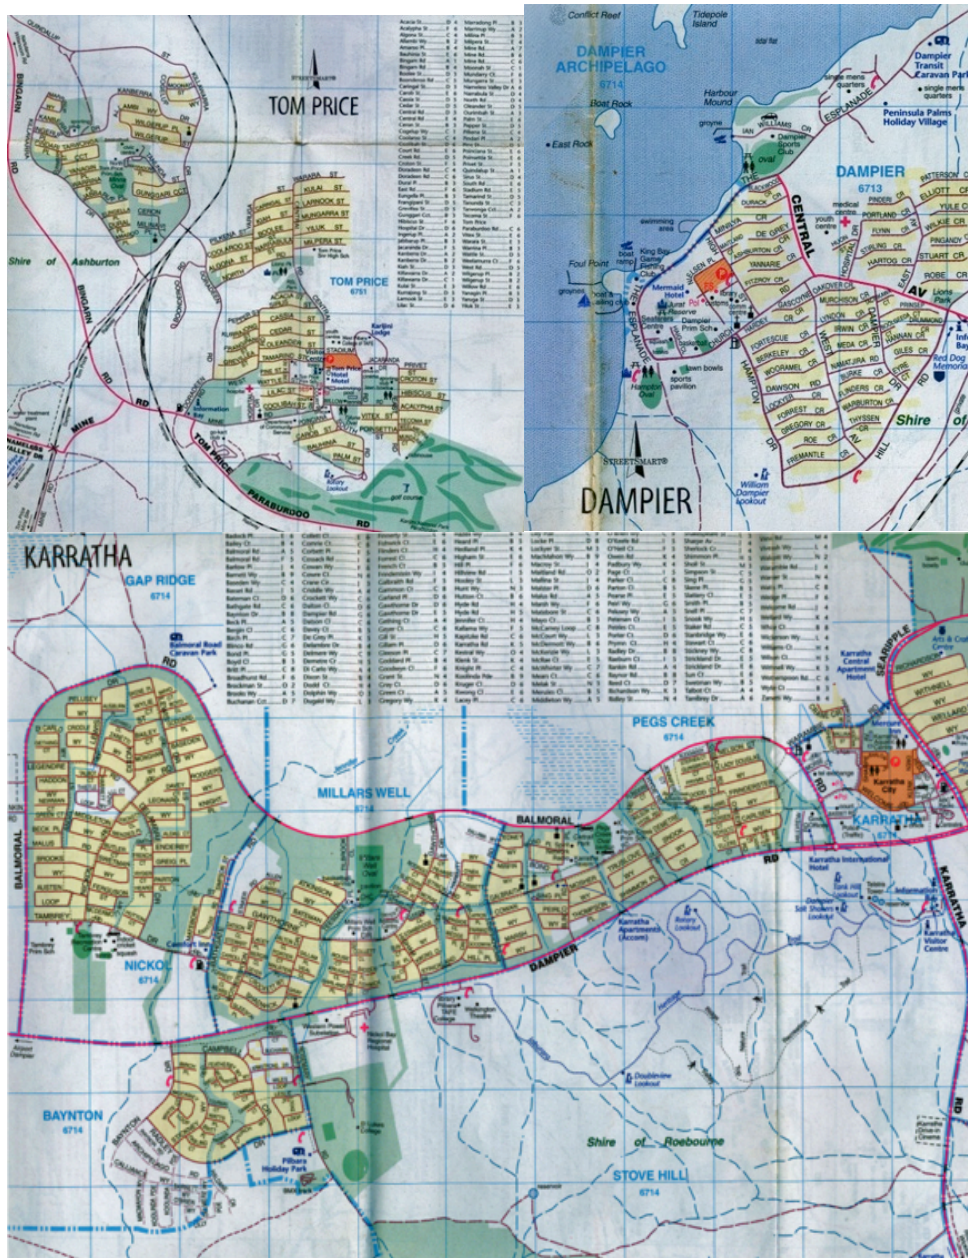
TOM PRICE

STREETSMART

TOM PRICE
6751

Shire of Ashburton

BINGARN

RD

MINE

TOM PRICE

PARABURDOO

RD

KANBERRA

AMBI

WILGERUP

GUNGARI

CERON

KULAI ST

LARNOOK ST

MUNGARRA ST

YILLUK ST

MILPERA ST

BOOLER

CASSIA ST

CEDAR ST

OLEANDER ST

TAMARIND

DOUGLAS

JACARANDA

PRIVET

CROTON ST

HIBISCUS ST

ACACIA ST

VITEX ST

BAUHINIA ST

PALM ST

Tom Price Hotel Motel

Karijini Lodge

Information Bays

golf course

Conflict Reef

Tidepole Island

DAMPIER ARCHIPELAGO
6714

Boat Rock

East Rock

Harbour Mound

groyne

IAN

WILLIAMS

ESPLANADE

Dampier Sports Club

oval

Dampier Transit Caravan Park

single mens quarters

Peninsula Palms Holiday Village

DAMPIER
6713

CENTRAL

THE

swimming area

DURACK

MINERVA

DE GREY

YANNARE

FITZROY

GASCOYNE

MURCHISON

FORTESCUE

BERKELEY

BOORAMEL

DAWSON

LOCKYER

FORREST

GREGORY

ROE

FREMANTLE

LYNDON

IRWIN

MEDA

NAMATJIRA

BURKE

FLINDERS

WARBURTON

THYSSEN

DAMPIER

HILL

AV

ROBE

EAST

PINDERI

PORTLAND

FLYNN

STIRLING

HARTOG

ELLIOTT

YULE

WILKIE

PINGANDY

STUART

PATTERSON

medical centre

youth centre

HOSPITAL

Lions Park

Red Dog Memorial

Shire of

Foul Point

groynes

King Bay Game Fishing Club

Mermaid Hotel

Dampier Prim Sch

THE ESPLANADE

Hampton Oval

lawn bowls

sports pavilion

HAMPTON

WEST

William Dampier Lookout

STREETSMART

DAMPIER

KARRATHA

GAP RIDGE
6714

Balmoral Road Caravan Park

RD

BALMORAL

MILLARS WELL
6714

BALMORAL

PEGS CREEK
6714

RD

DAMPIER

NICKOL
6714

BAYNTON
6714

STOVE HILL
6714

Shire of Roebourne

Karratha International Hotel

Karratha Central Apartments Hotel

Karratha City

KARRATHA
6714

SHARPE

KARRATHA

Karratha Visitor Centre

Karratha Apartments (Accom)

Pilbara Holiday Park

Nickol Bay Regional Hospital

Doublerine Lookout

Arts & Craft Centre

WITHNELL

WELLARD

LOOP

TAMBREY

AUSTEN

BROOKS

MALUS

BECK

HADDON

LEGENDRE

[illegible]